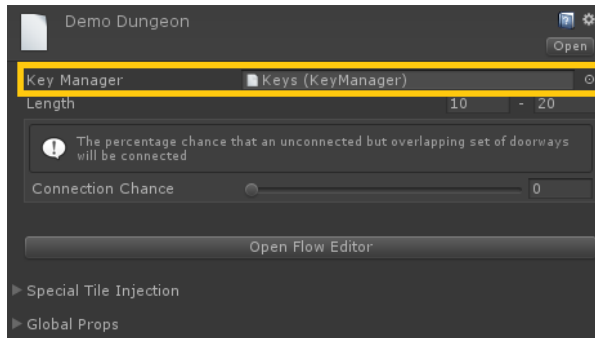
Demo Dungeon

Open

Key Manager | Keys (KeyManager)

Length | 10 - 20

The percentage chance that an unconnected but overlapping set of doorways will be connected

Connection Chance | 0

Open Flow Editor

Special Tile Injection

Global Props